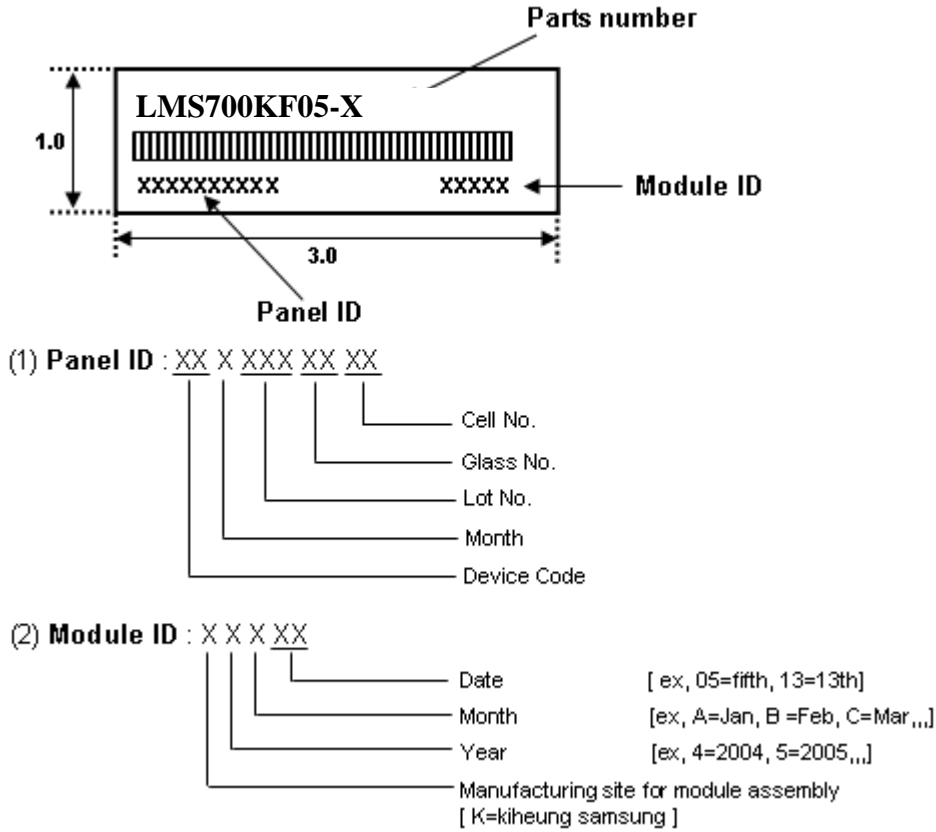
Parts number

LMS700KF05-X

1.0

XXXXXXXXXX

XXXXX

Module ID

3.0

Panel ID

(1) Panel ID : XX X XXX XX XX

Cell No.

Glass No.

Lot No.

Month

Device Code

(2) Module ID : X X X XX

Date [ ex, 05=fifth, 13=13th]

Month [ex, A=Jan, B =Feb, C=Mar,,,]

Year [ex, 4=2004, 5=2005,,,]

Manufacturing site for module assembly [ K=kiheung samsung ]